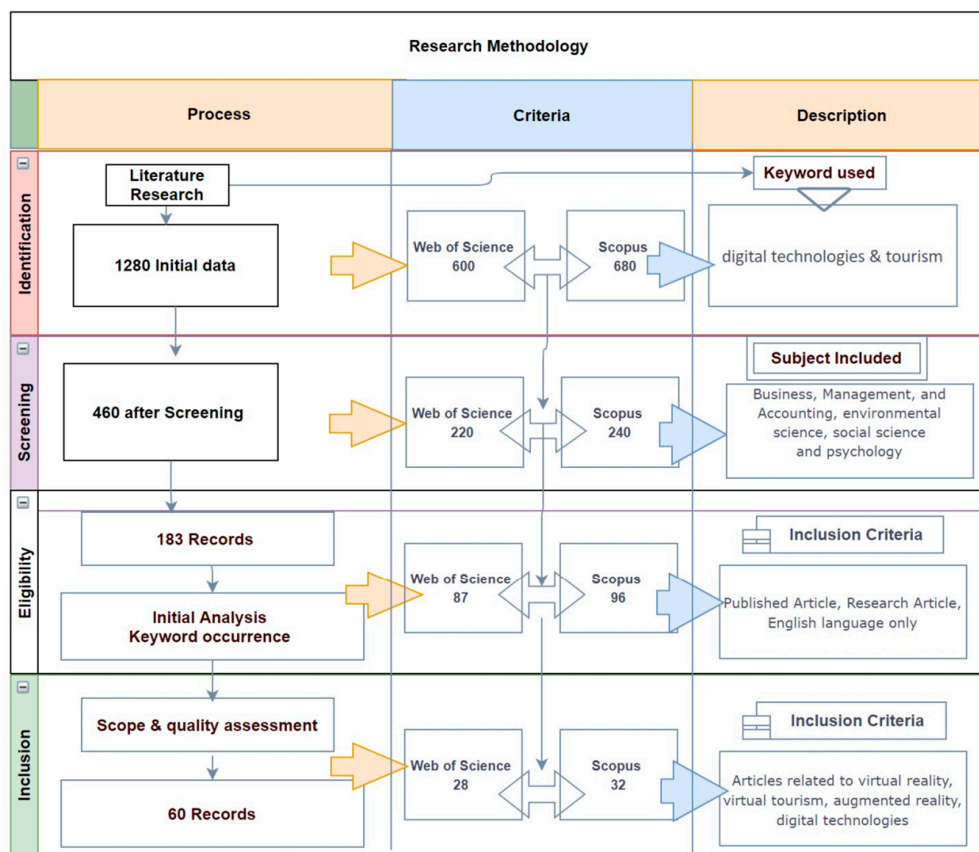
Research Methodology

Process

Criteria

Description

Identification

Literature Research

1280 Initial data

Web of Science 600

Scopus 680

Keyword used

digital technologies & tourism

Screening

460 after Screening

Web of Science 220

Scopus 240

Subject Included

Business, Management, and Accounting, environmental science, social science and psychology

Eligibility

183 Records

Initial Analysis Keyword occurrence

Web of Science 87

Scopus 96

Inclusion Criteria

Published Article, Research Article, English language only

Inclusion

Scope & quality assessment

60 Records

Web of Science 28

Scopus 32

Inclusion Criteria

Articles related to virtual reality, virtual tourism, augmented reality, digital technologies